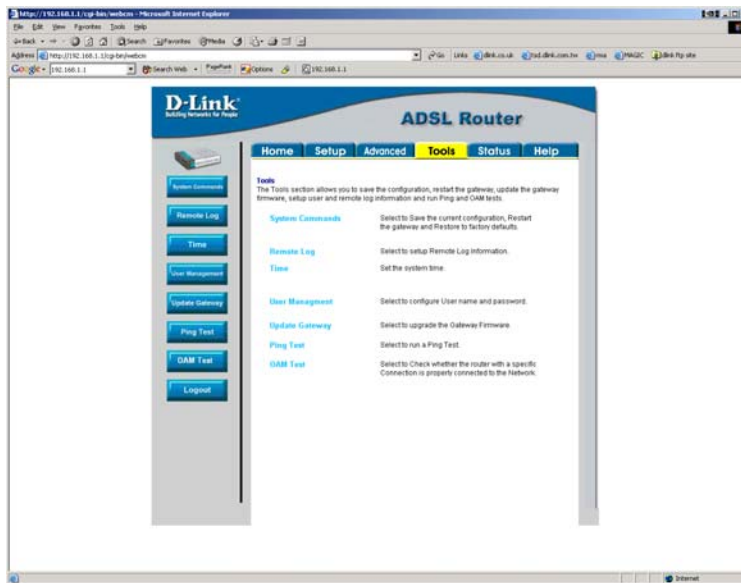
http://192.168.1.1/cgi-bin/webcm - Microsoft Internet Explorer

File Edit View Favorites Tools Help

Back Search Favorites Media

Address http://192.168.1.1/cgi-bin/webcm

Go Links dlink.co.uk tsd.dlink.com.tw msa MAGIC dlink ftp site

Google 192.168.1.1 Search Web PageRank Options 192.168.1.1

D-Link
Building Networks for People

ADSL Router

Home Setup Advanced Tools Status Help

System Commands

Remote Log

Time

User Management

Update Gateway

Ping Test

OAM Test

Logout

Tools
The Tools section allows you to save the configuration, restart the gateway, update the gateway firmware, setup user and remote log information and run Ping and OAM tests.

| | |
|---|---|
| System Commands | Select to Save the current configuration, Restart the gateway and Restore to factory defaults. |
| Remote Log | Select to setup Remote Log information. |
| Time | Set the system time. |
| User Managment | Select to configure User name and password. |
| Update Gateway | Select to upgrade the Gateway Firmware. |
| Ping Test | Select to run a Ping Test. |
| OAM Test | Select to Check whether the router with a specific Connection is properly connected to the Network. |

Internet